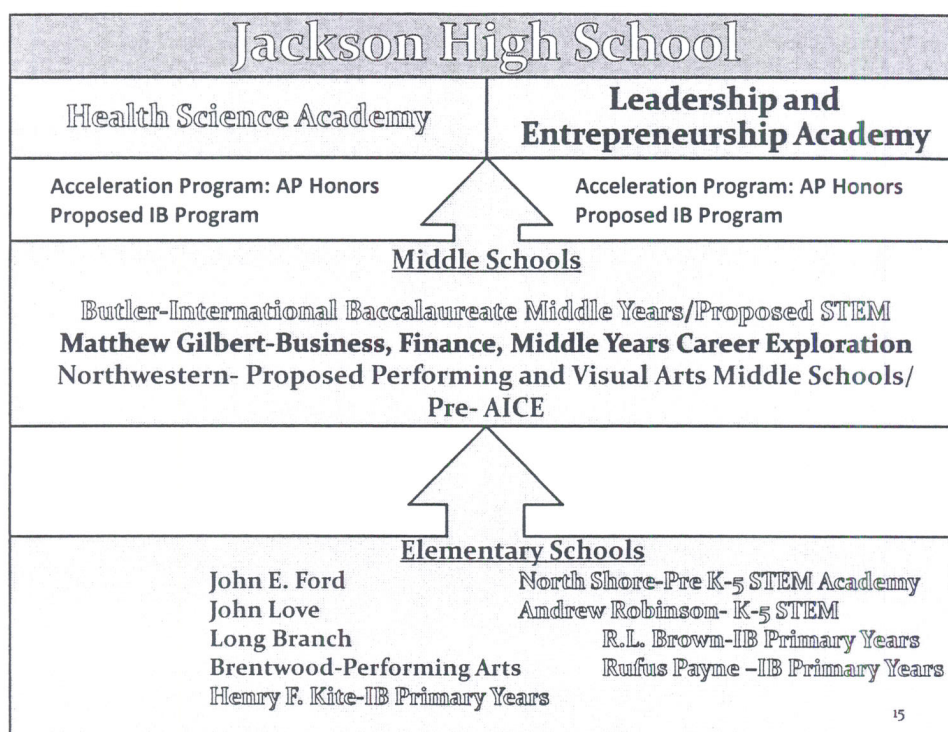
Jackson High School

Health Science Academy

Leadership and Entrepreneurship Academy

Acceleration Program: AP Honors
Proposed IB Program

Acceleration Program: AP Honors
Proposed IB Program

Middle Schools

Butler-International Baccalaureate Middle Years/Proposed STEM
Matthew Gilbert-Business, Finance, Middle Years Career Exploration
Northwestern- Proposed Performing and Visual Arts Middle Schools/ Pre- AICE

Elementary Schools

John E. Ford
John Love
Long Branch
Brentwood-Performing Arts
Henry F. Kite-IB Primary Years

North Shore-Pre K-5 STEM Academy
Andrew Robinson- K-5 STEM
R.L. Brown-IB Primary Years
Rufus Payne –IB Primary Years

15